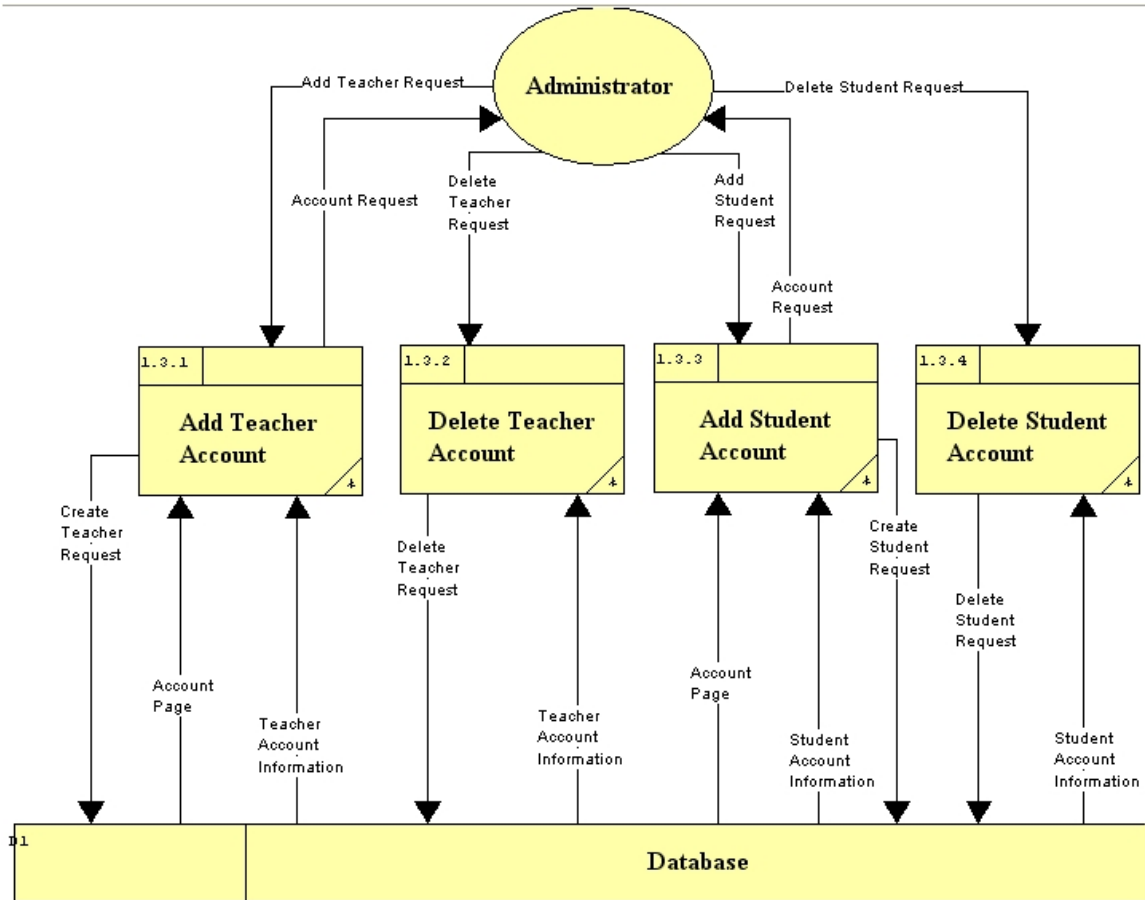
Administrator

Add Teacher Request

Delete Student Request

Account Request

Delete Teacher Request

Add Student Request

Account Request

1.3.1
Add Teacher Account
*

1.3.2
Delete Teacher Account
*

1.3.3
Add Student Account
*

1.3.4
Delete Student Account
*

Create Teacher Request

Account Page

Teacher Account Information

Delete Teacher Request

Teacher Account Information

Account Page

Student Account Information

Create Student Request

Delete Student Request

Student Account Information

D1
Database